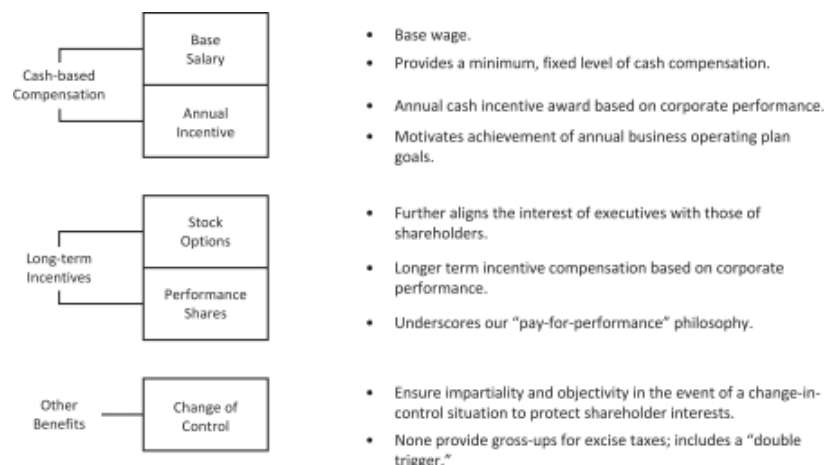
Cash-based Compensation

Base Salary

Annual Incentive

- Base wage.
- Provides a minimum, fixed level of cash compensation.
- Annual cash incentive award based on corporate performance.
- Motivates achievement of annual business operating plan goals.

Long-term Incentives

Stock Options

Performance Shares

- Further aligns the interest of executives with those of shareholders.
- Longer term incentive compensation based on corporate performance.
- Underscores our "pay-for-performance" philosophy.

Other Benefits

Change of Control

- Ensure impartiality and objectivity in the event of a change-in-control situation to protect shareholder interests.
- None provide gross-ups for excise taxes; includes a "double trigger."